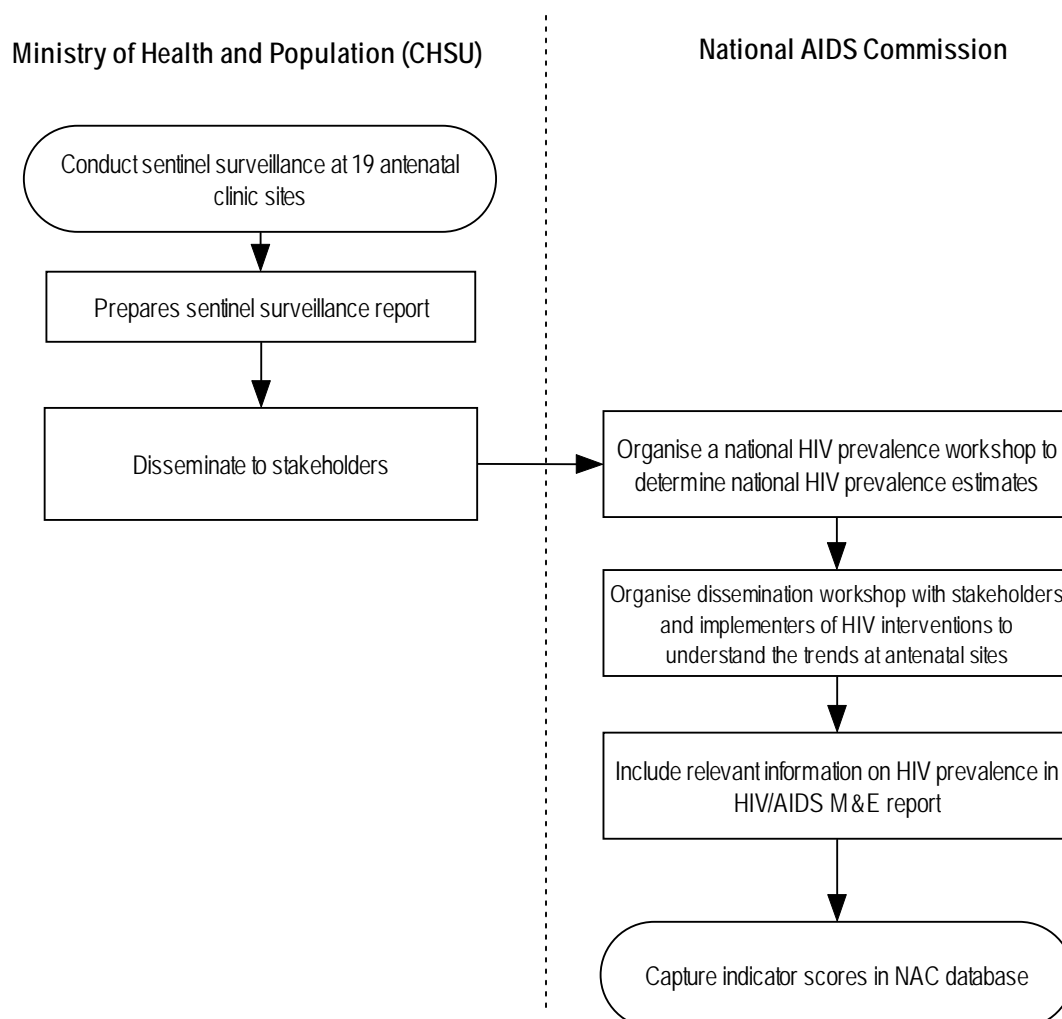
Ministry of Health and Population (CHSU)

National AIDS Commission

Conduct sentinel surveillance at 19 antenatal clinic sites

Prepares sentinel surveillance report

Disseminate to stakeholders

Organise a national HIV prevalence workshop to determine national HIV prevalence estimates

Organise dissemination workshop with stakeholders and implementers of HIV interventions to understand the trends at antenatal sites

Include relevant information on HIV prevalence in HIV/AIDS M&E report

Capture indicator scores in NAC database